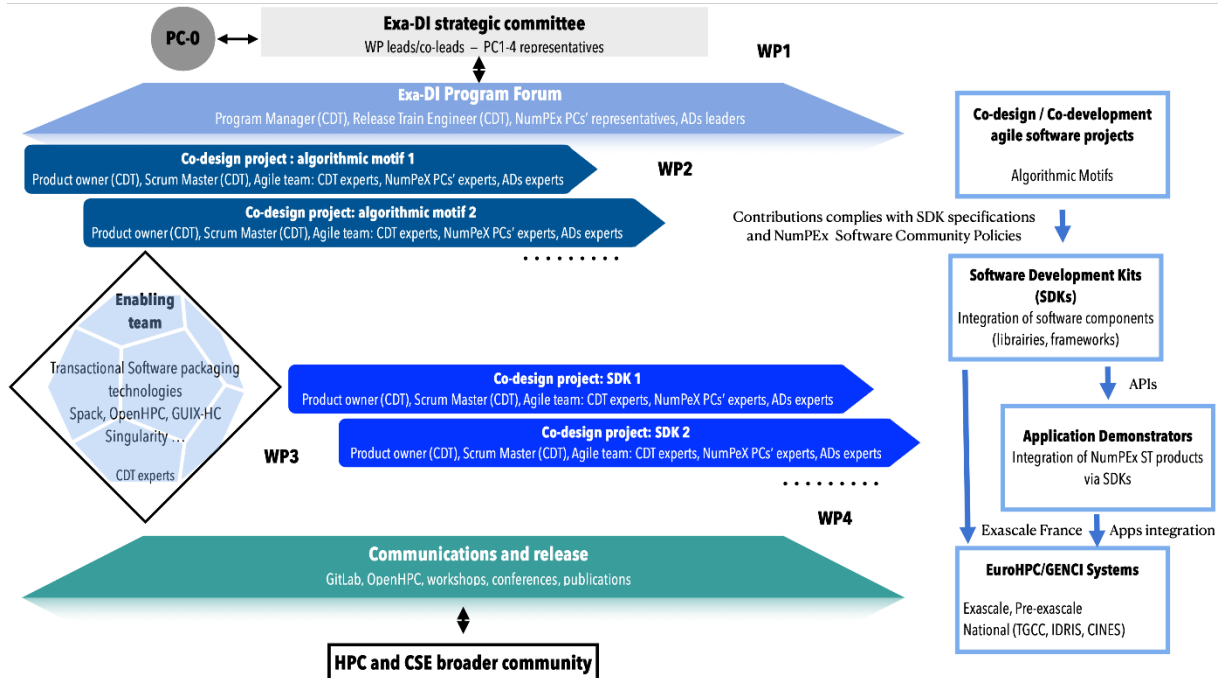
PC-0

Exa-DI strategic committee
WP leads/co-leads – PC1-4 representatives

WP1

Exa-DI Program Forum
Program Manager (CDT), Release Train Engineer (CDT), NumPEx PCs' representatives, ADs leaders

Co-design project : algorithmic motif 1
Product owner (CDT), Scrum Master (CDT), Agile team: CDT experts, NumPeX PCs' experts, ADs experts

WP2

Co-design project: algorithmic motif 2
Product owner (CDT), Scrum Master (CDT), Agile team: CDT experts, NumPeX PCs' experts, ADs experts

.........

Enabling team

Transactional Software packaging technologies
Spack, OpenHPC, GUIX-HC
Singularity …

CDT experts

WP3

Co-design project: SDK 1
Product owner (CDT), Scrum Master (CDT), Agile team: CDT experts, NumPeX PCs' experts, ADs experts

Co-design project: SDK 2
Product owner (CDT), Scrum Master (CDT), Agile team: CDT experts, NumPeX PCs' experts, ADs experts

.........

WP4

Communications and release
GitLab, OpenHPC, workshops, conferences, publications

HPC and CSE broader community

Co-design / Co-development agile software projects

Algorithmic Motifs

Contributions complies with SDK specifications and NumPEx Software Community Policies

Software Development Kits (SDKs)
Integration of software components (librairies, frameworks)

APIs

Application Demonstrators
Integration of NumPEx ST products via SDKs

Exascale France

Apps integration

EuroHPC/GENCI Systems

Exascale, Pre-exascale
National (TGCC, IDRIS, CINES)